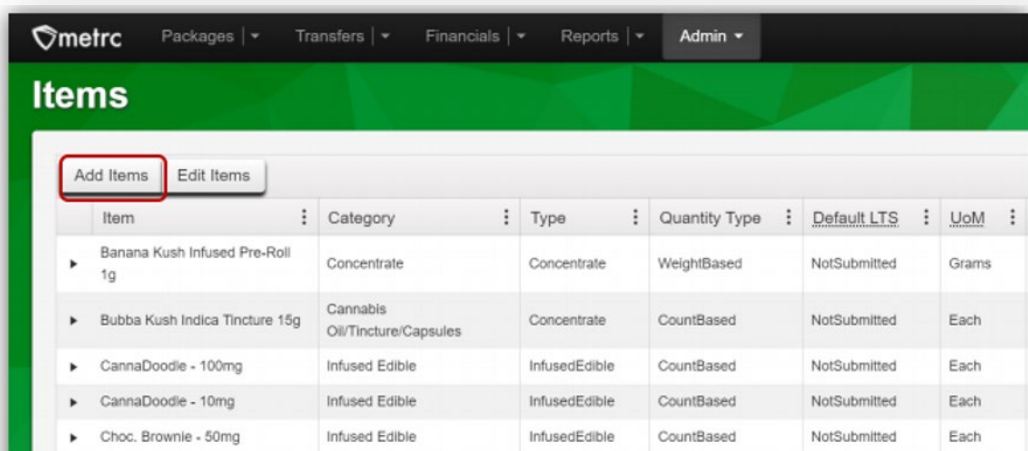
metrc Packages | ▾ Transfers | ▾ Financials | ▾ Reports | ▾ Admin ▾

Items

Add Items Edit Items

| | Item | Category | Type | Quantity Type | Default LTS | UoM |
|---|---|---|---|---|---|---|
| ▸ | Banana Kush Infused Pre-Roll 1g | Concentrate | Concentrate | WeightBased | NotSubmitted | Grams |
| ▸ | Bubba Kush Indica Tincture 15g | Cannabis Oil/Tincture/Capsules | Concentrate | CountBased | NotSubmitted | Each |
| ▸ | CannaDoodle - 100mg | Infused Edible | InfusedEdible | CountBased | NotSubmitted | Each |
| ▸ | CannaDoodle - 10mg | Infused Edible | InfusedEdible | CountBased | NotSubmitted | Each |
| ▸ | Choc. Brownie - 50mg | Infused Edible | InfusedEdible | CountBased | NotSubmitted | Each |